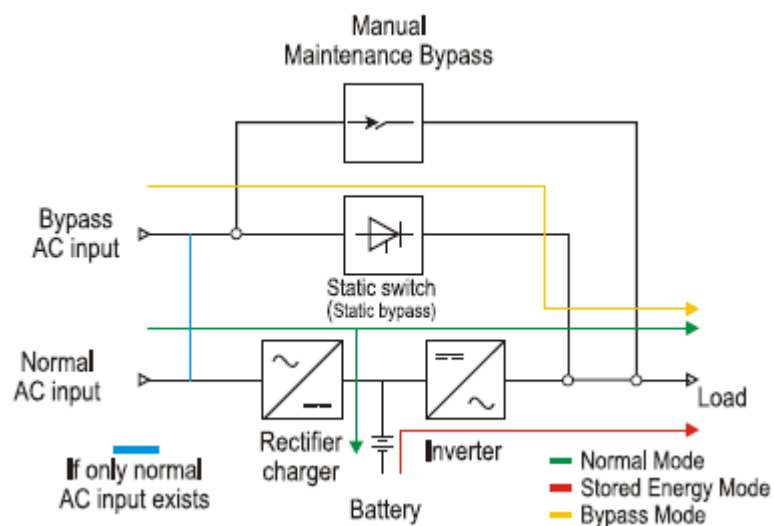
Manual
Maintenance Bypass

Bypass
AC input

Static switch
(Static bypass)

Normal
AC input

Load

Rectifier
charger

Inverter

If only normal
AC input exists

Battery

Normal Mode
Stored Energy Mode
Bypass Mode